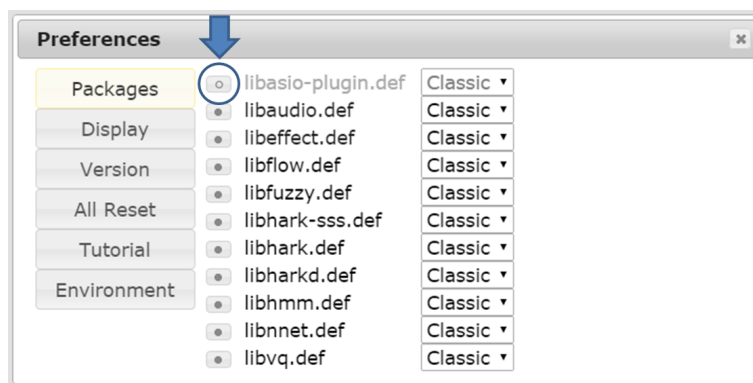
Preferences

×

Packages
Display
Version
All Reset
Tutorial
Environment

libasio-plugin.def Classic ▾
libaudio.def Classic ▾
libeffect.def Classic ▾
libflow.def Classic ▾
libfuzzy.def Classic ▾
libhark-sss.def Classic ▾
libhark.def Classic ▾
libharkd.def Classic ▾
libhmm.def Classic ▾
libnnet.def Classic ▾
libvq.def Classic ▾